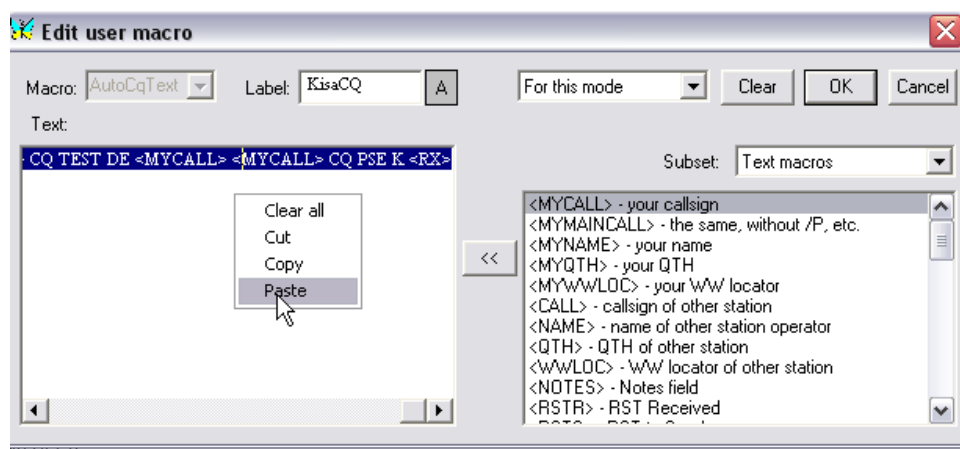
Edit user macro

Macro: AutoCqText Label: KisaCQ A For this mode Clear OK Cancel

Text:

CQ TEST DE <MYCALL> <MYCALL> CQ PSE K <RX>

Clear all
Cut
Copy
Paste

<<

Subset: Text macros

<MYCALL> - your callsign
<MYMAINCALL> - the same, without /P, etc.
<MYNAME> - your name
<MYQTH> - your QTH
<MYWWLOC> - your WW locator
<CALL> - callsign of other station
<NAME> - name of other station operator
<QTH> - QTH of other station
<WWLOC> - WW locator of other station
<NOTES> - Notes field
<RSTR> - RST Received
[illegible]